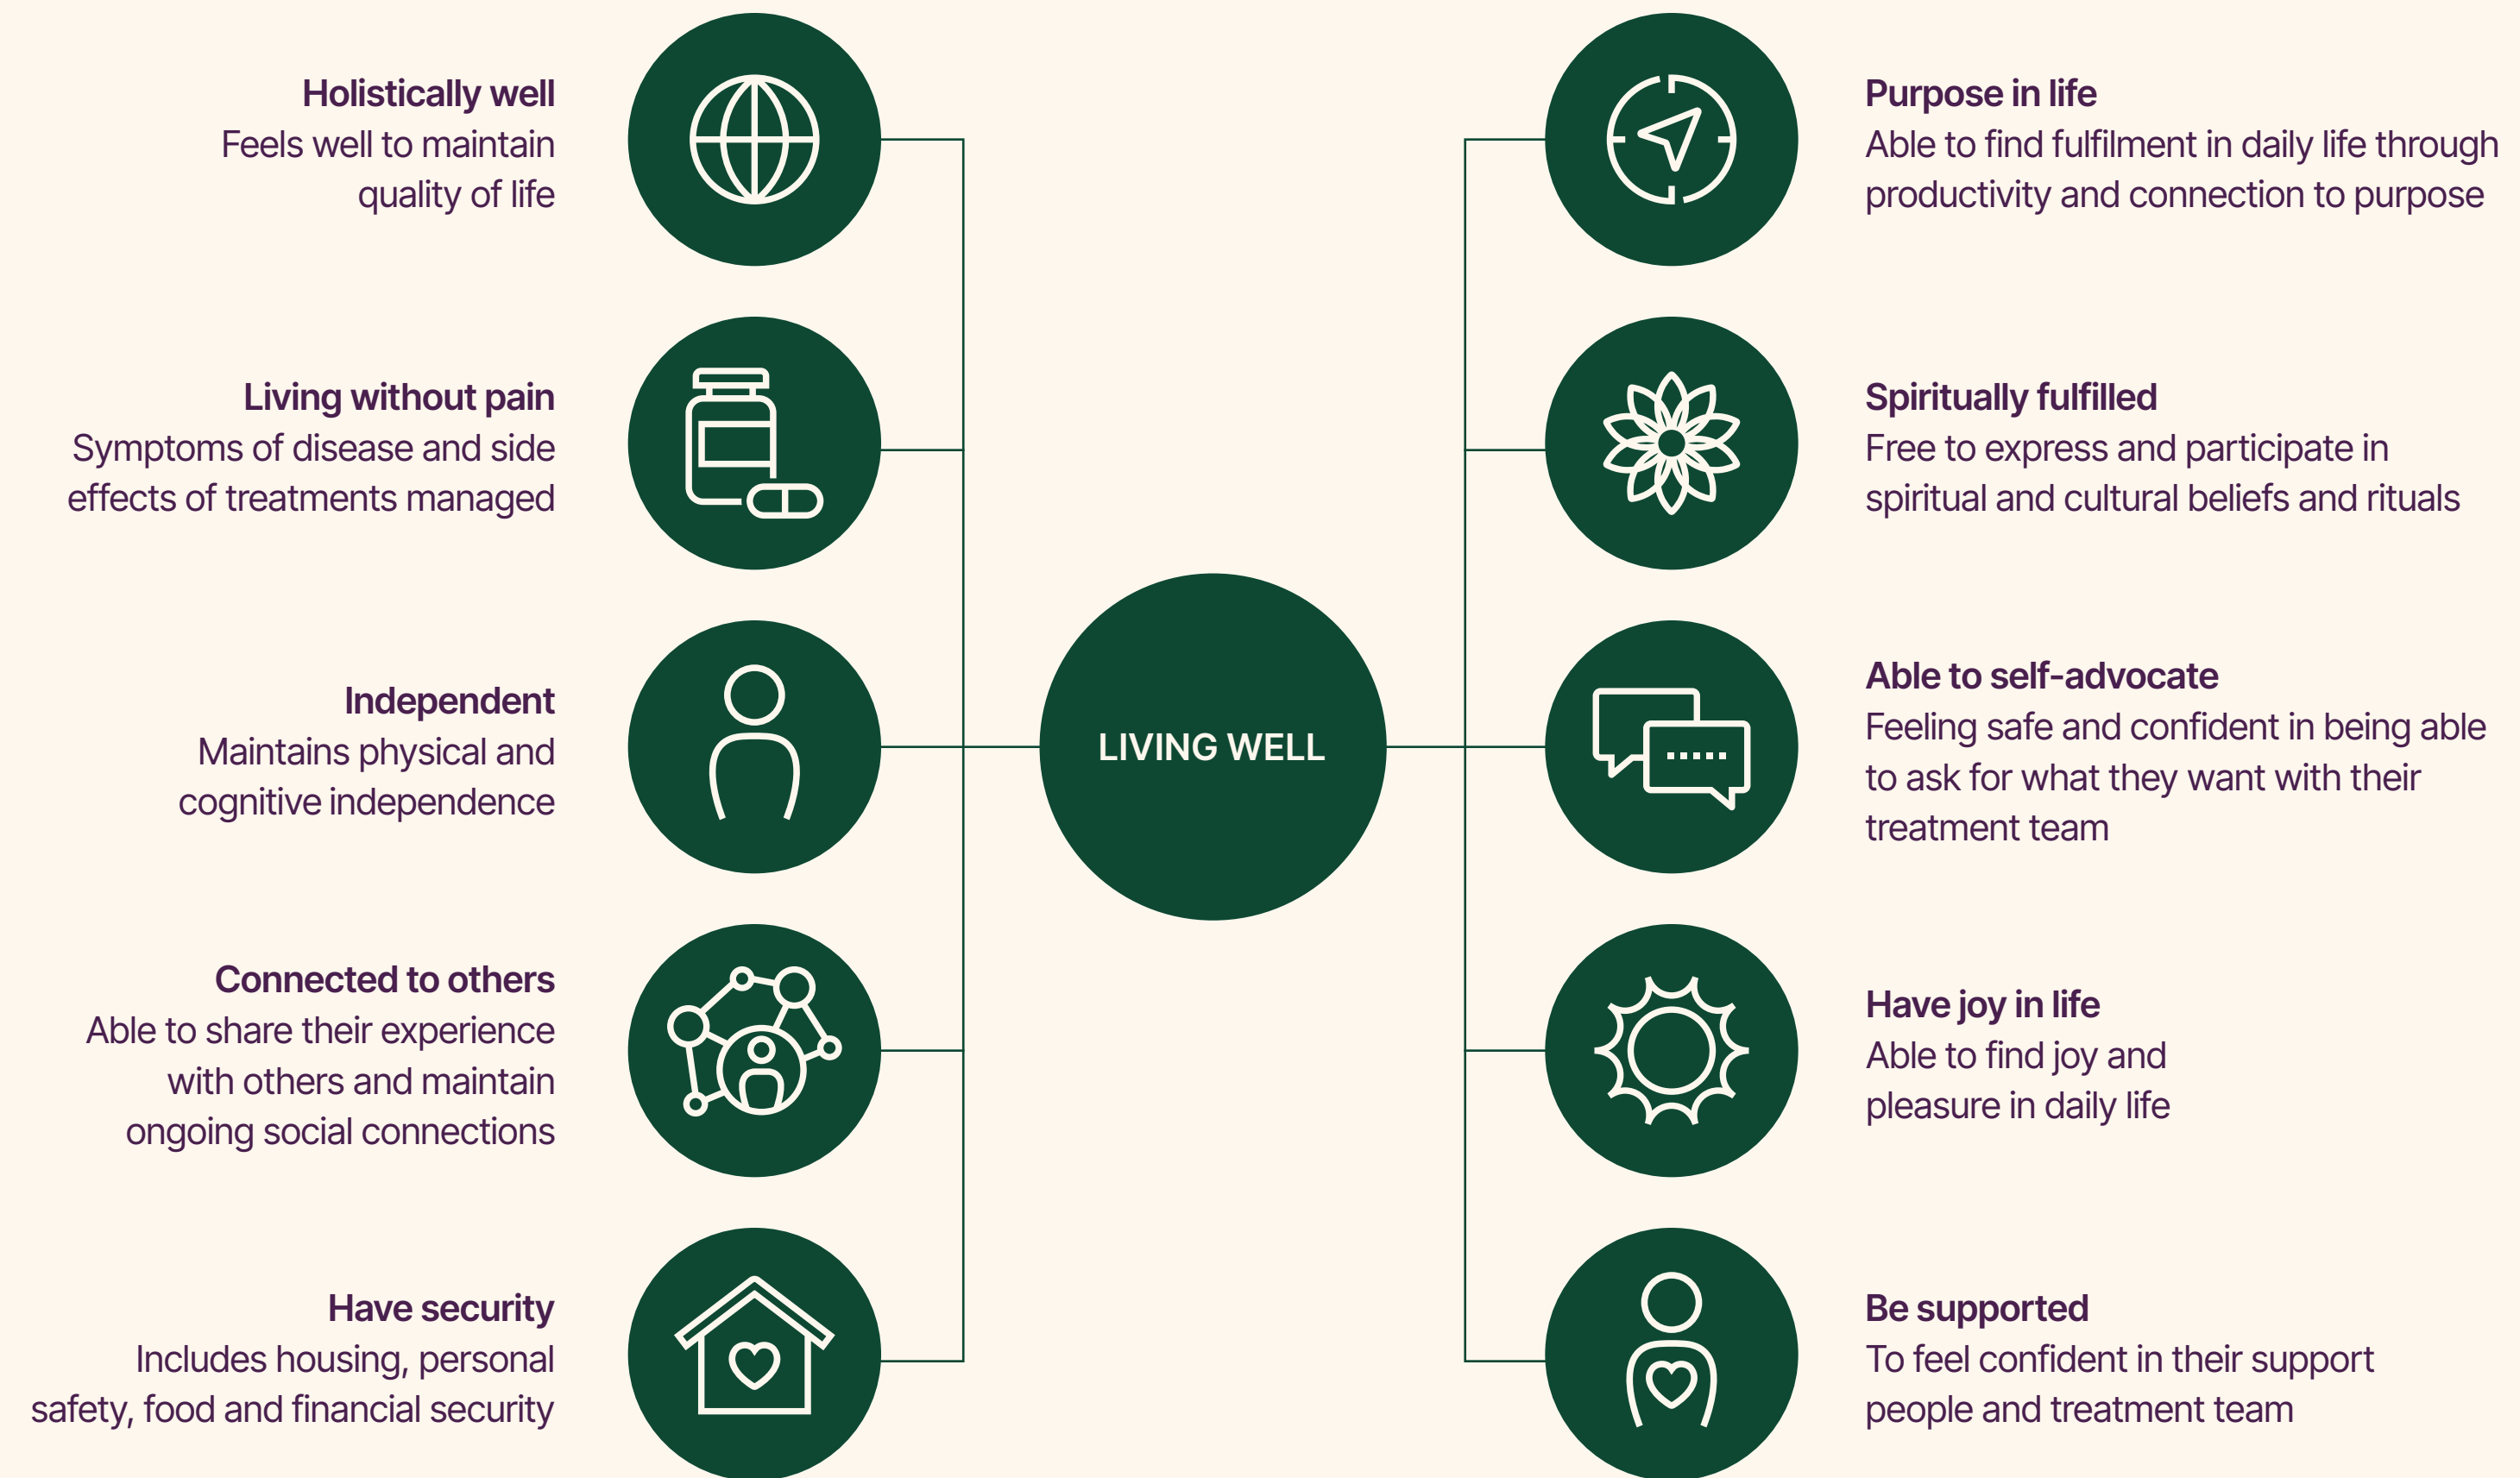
**Holistically well**
Feels well to maintain quality of life

**Living without pain**
Symptoms of disease and side effects of treatments managed

**Independent**
Maintains physical and cognitive independence

**Connected to others**
Able to share their experience with others and maintain ongoing social connections

**Have security**
Includes housing, personal safety, food and financial security

LIVING WELL

**Purpose in life**
Able to find fulfilment in daily life through productivity and connection to purpose

**Spiritually fulfilled**
Free to express and participate in spiritual and cultural beliefs and rituals

**Able to self-advocate**
Feeling safe and confident in being able to ask for what they want with their treatment team

**Have joy in life**
Able to find joy and pleasure in daily life

**Be supported**
To feel confident in their support people and treatment team